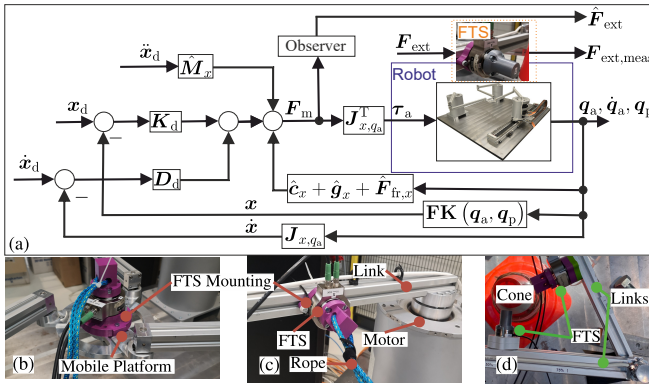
$\hat{\boldsymbol{F}}_{\text{ext}}$

$\ddot{\boldsymbol{x}}_{\text{d}}$

$\hat{\boldsymbol{M}}_{x}$

Observer

$\boldsymbol{F}_{\text{ext}}$

FTS

$\boldsymbol{F}_{\text{ext,mea}}$

Robot

$\boldsymbol{x}_{\text{d}}$

$\boldsymbol{K}_{\text{d}}$

$\boldsymbol{F}_{\text{m}}$

$\boldsymbol{J}_{x,q_{\text{a}}}^{\text{T}}$

$\boldsymbol{\tau}_{\text{a}}$

$\boldsymbol{q}_{\text{a}}, \dot{\boldsymbol{q}}_{\text{a}}, \boldsymbol{q}_{\text{p}}$

$\dot{\boldsymbol{x}}_{\text{d}}$

$-$

$\boldsymbol{D}_{\text{d}}$

$\hat{\boldsymbol{c}}_{x} + \hat{\boldsymbol{g}}_{x} + \hat{\boldsymbol{F}}_{\text{fr},x}$

$-$

$\boldsymbol{x}$

$\textbf{FK}\left(\boldsymbol{q}_{\text{a}}, \boldsymbol{q}_{\text{p}}\right)$

$\dot{\boldsymbol{x}}$

$\boldsymbol{J}_{x,q_{\text{a}}}$

(a)

FTS Mounting

Mobile Platform

(b)

Link

FTS

Rope

Motor

(c)

Cone

Links

FTS

(d)